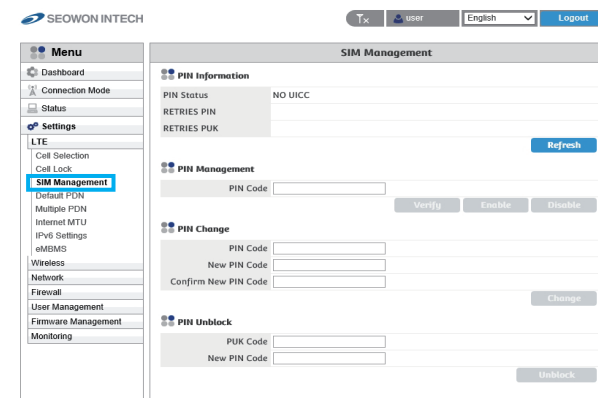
SEOWON INTECH

Tx user English Logout

Menu
Dashboard
Connection Mode
Status
Settings
LTE
Cell Selection
Cell Lock
SIM Management
Default PDN
Multiple PDN
Internet MTU
IPv6 Settings
eMBMS
Wireless
Network
Firewall
User Management
Firmware Management
Monitoring

SIM Management

PIN Information

| PIN Status | NO UICC |
|---|---|
| RETRIES PIN | |
| RETRIES PUK | |

Refresh

PIN Management

PIN Code

Verify Enable Disable

PIN Change

PIN Code
New PIN Code
Confirm New PIN Code

Change

PIN Unblock

PUK Code
New PIN Code

Unblock